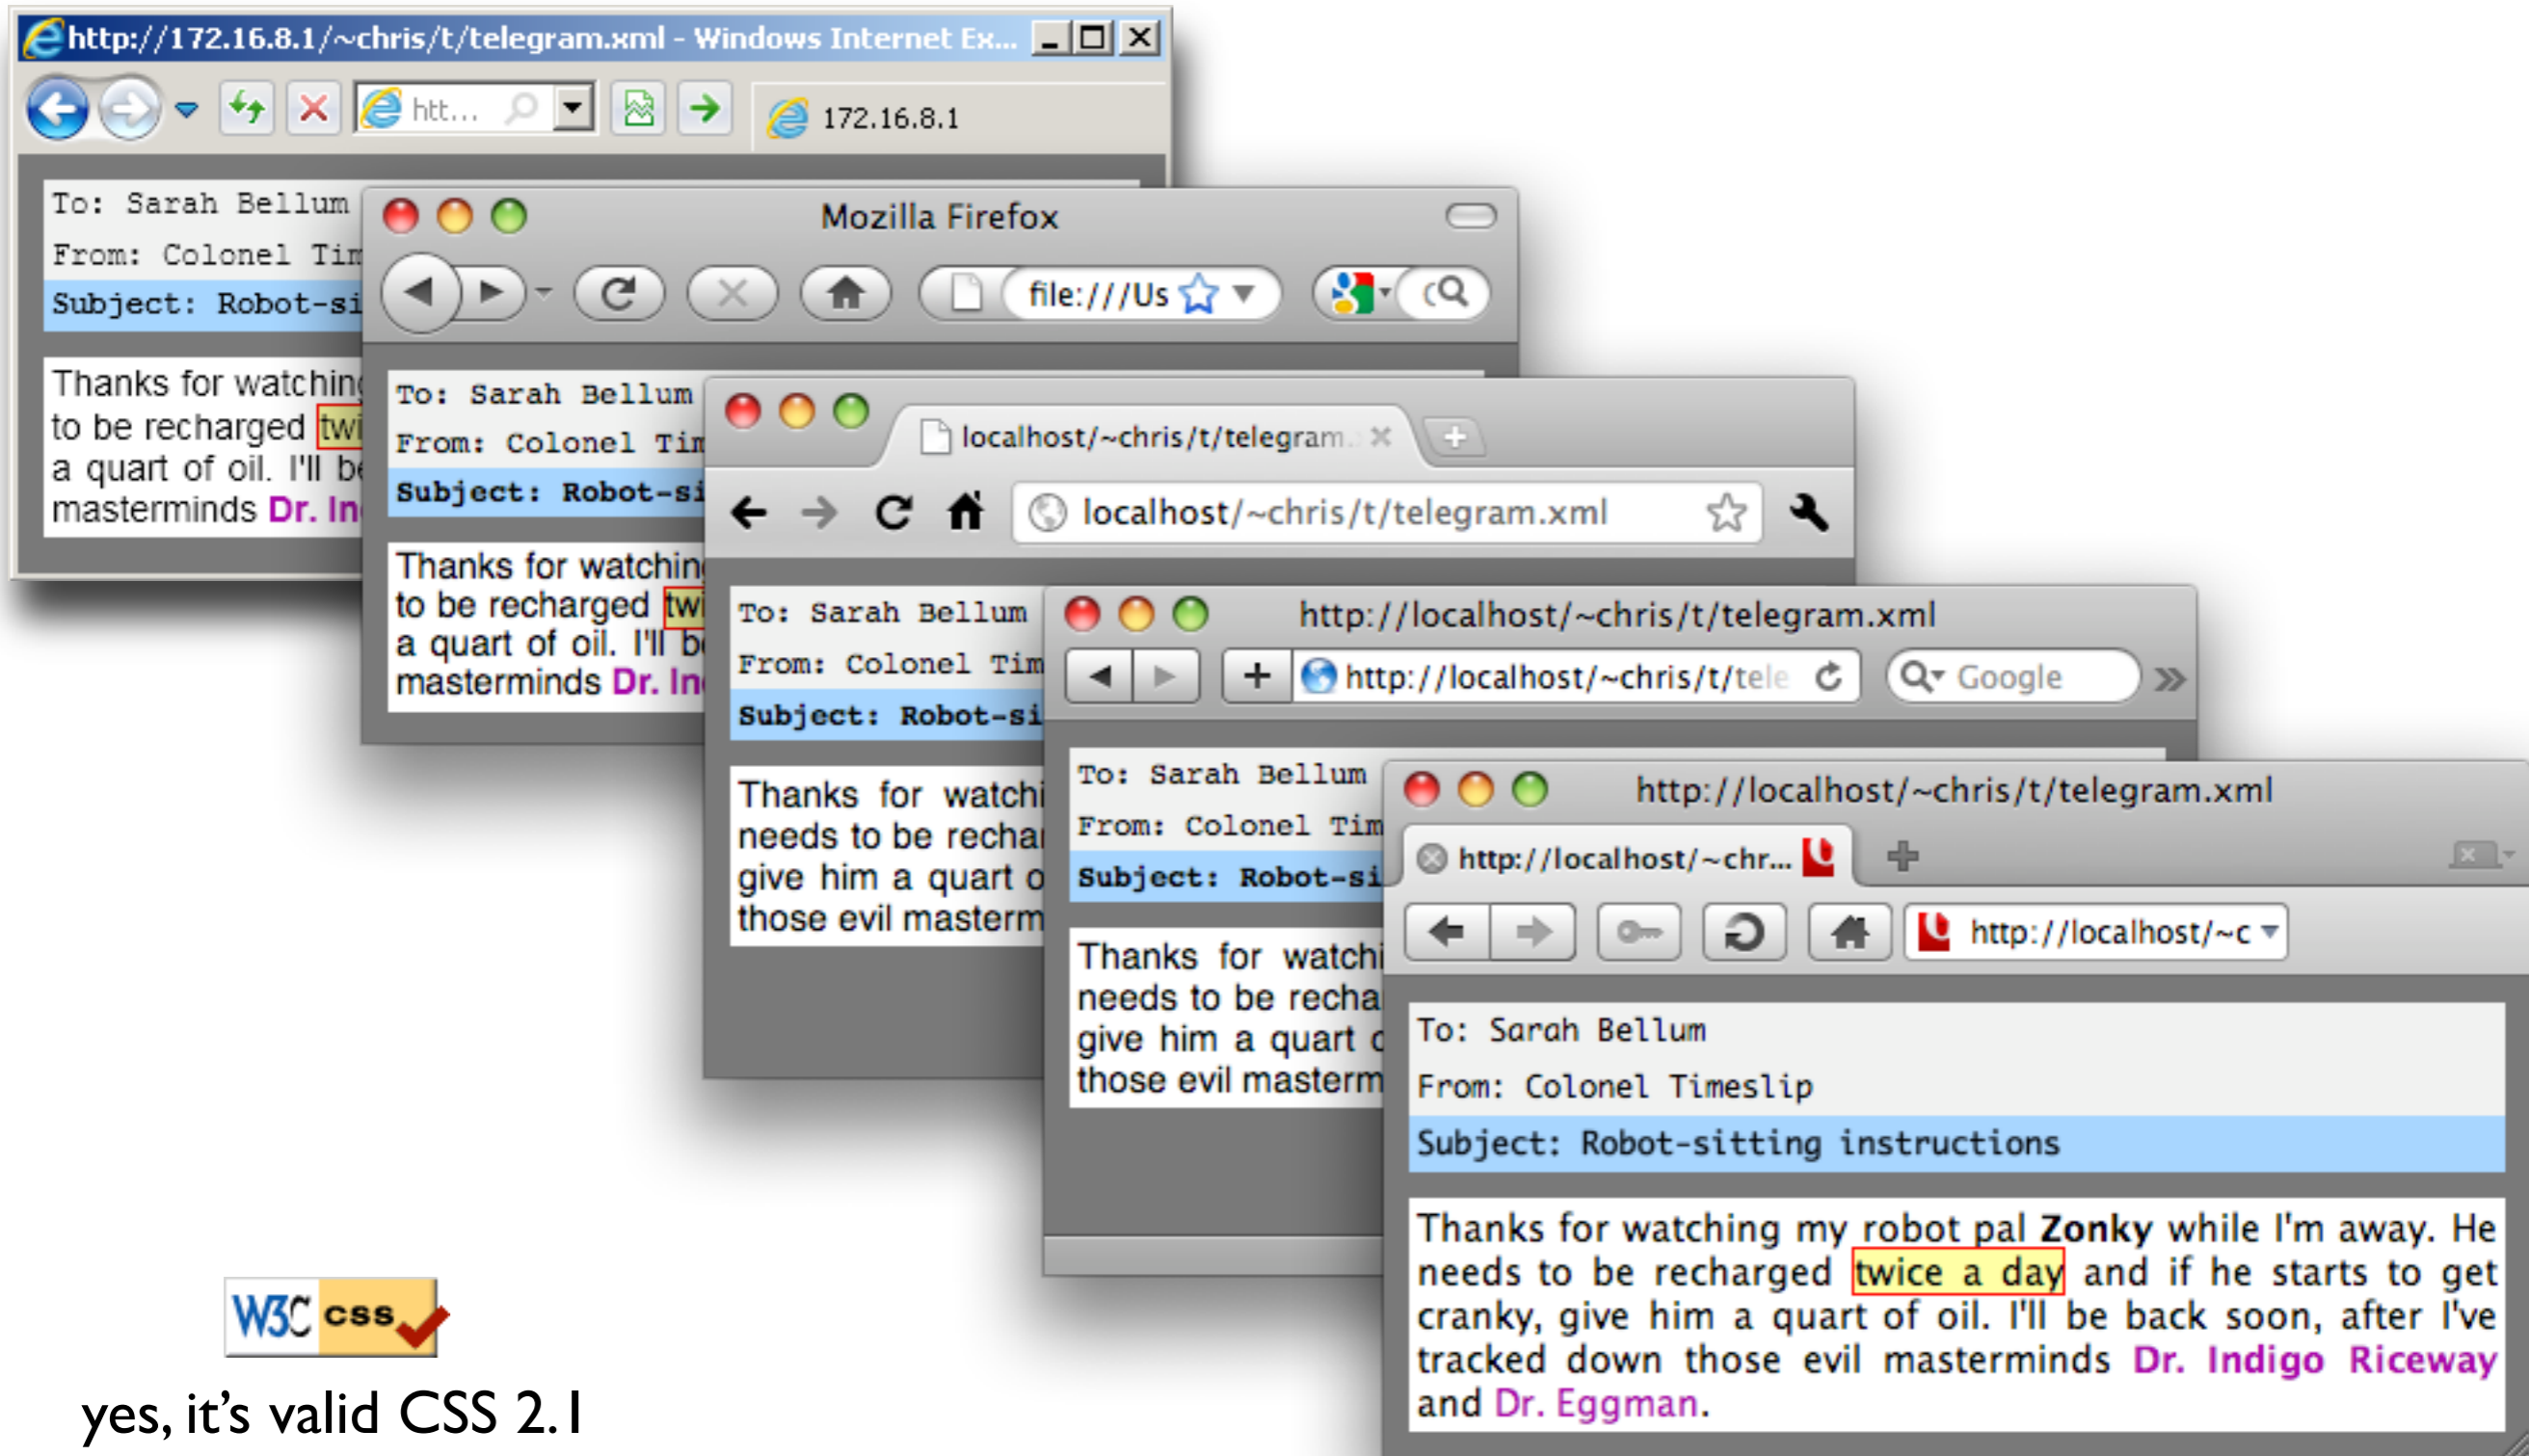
http://172.16.8.1/~chris/t/telegram.xml - Windows Internet Ex...

htt...

172.16.8.1

To: Sarah Bellum
From: Colonel Tim
Subject: Robot-si

Thanks for watching
to be recharged twi
a quart of oil. I'll be
masterminds Dr. In

Mozilla Firefox

file:///Us

To: Sarah Bellum
From: Colonel Tim
Subject: Robot-si

Thanks for watchin
to be recharged twi
a quart of oil. I'll be
masterminds Dr. In

localhost/~chris/t/telegram.

localhost/~chris/t/telegram.xml

To: Sarah Bellum
From: Colonel Tim
Subject: Robot-si

Thanks for watchi
needs to be rechar
give him a quart o
those evil masterm

http://localhost/~chris/t/telegram.xml

http://localhost/~chris/t/tele

Google

To: Sarah Bellum
From: Colonel Tim
Subject: Robot-si

Thanks for watchi
needs to be recha
give him a quart o
those evil masterm

http://localhost/~chris/t/telegram.xml

http://localhost/~chr...

http://localhost/~c

To: Sarah Bellum
From: Colonel Timeslip
Subject: Robot-sitting instructions

Thanks for watching my robot pal **Zonky** while I'm away. He needs to be recharged twice a day and if he starts to get cranky, give him a quart of oil. I'll be back soon, after I've tracked down those evil masterminds **Dr. Indigo Riceway** and Dr. Eggman.

W3C css

yes, it's valid CSS 2.1